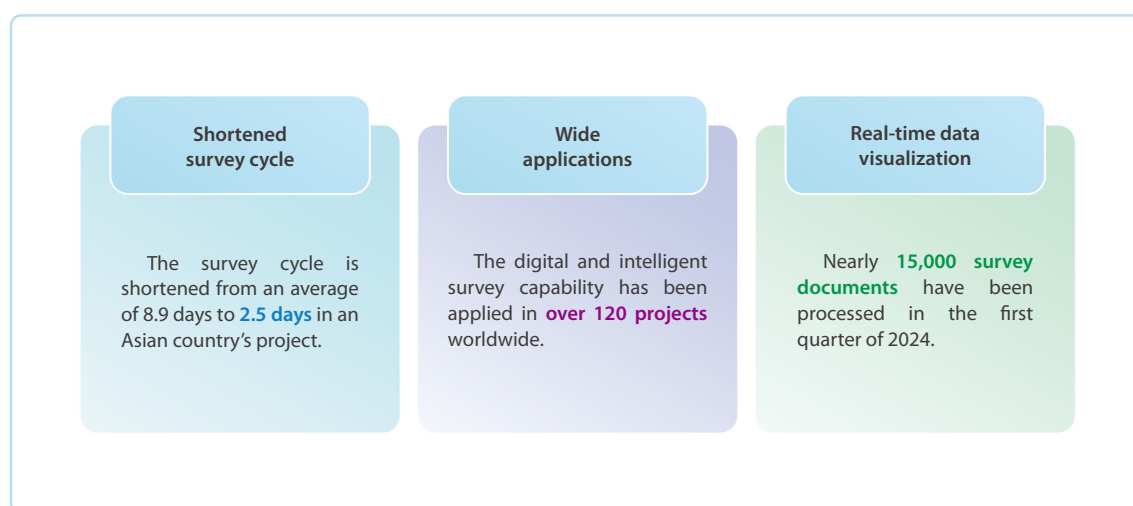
Shortened survey cycle

The survey cycle is shortened from an average of 8.9 days to 2.5 days in an Asian country's project.

Wide applications

The digital and intelligent survey capability has been applied in over 120 projects worldwide.

Real-time data visualization

Nearly 15,000 survey documents have been processed in the first quarter of 2024.